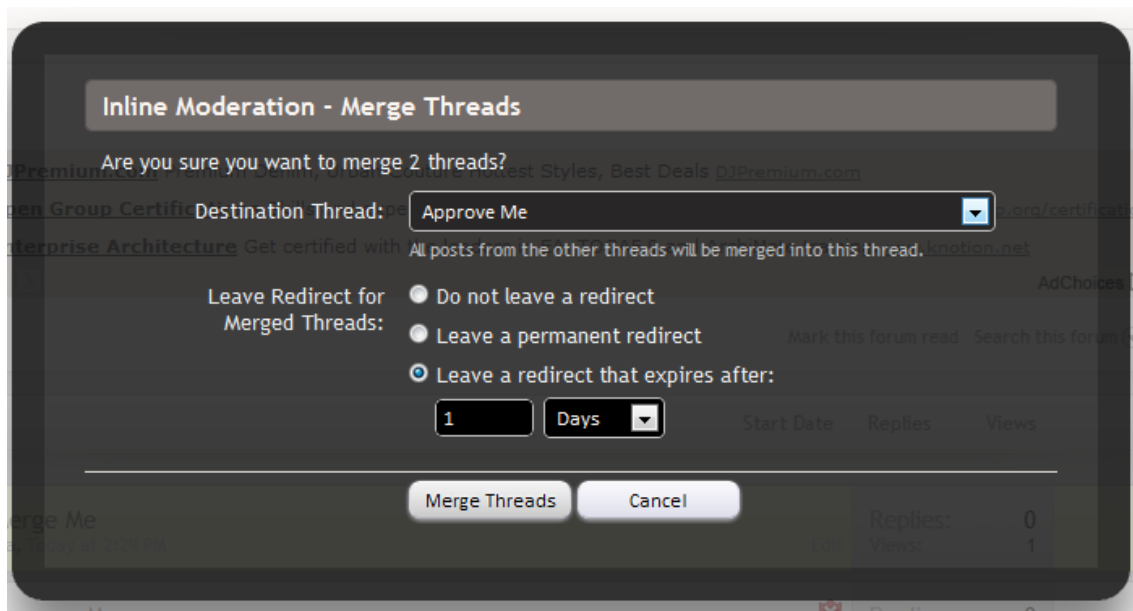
Inline Moderation - Merge Threads

Are you sure you want to merge 2 threads?

Destination Thread: Approve Me

All posts from the other threads will be merged into this thread.

Leave Redirect for Merged Threads:
Do not leave a redirect
Leave a permanent redirect
Leave a redirect that expires after:

1 Days

Merge Threads Cancel